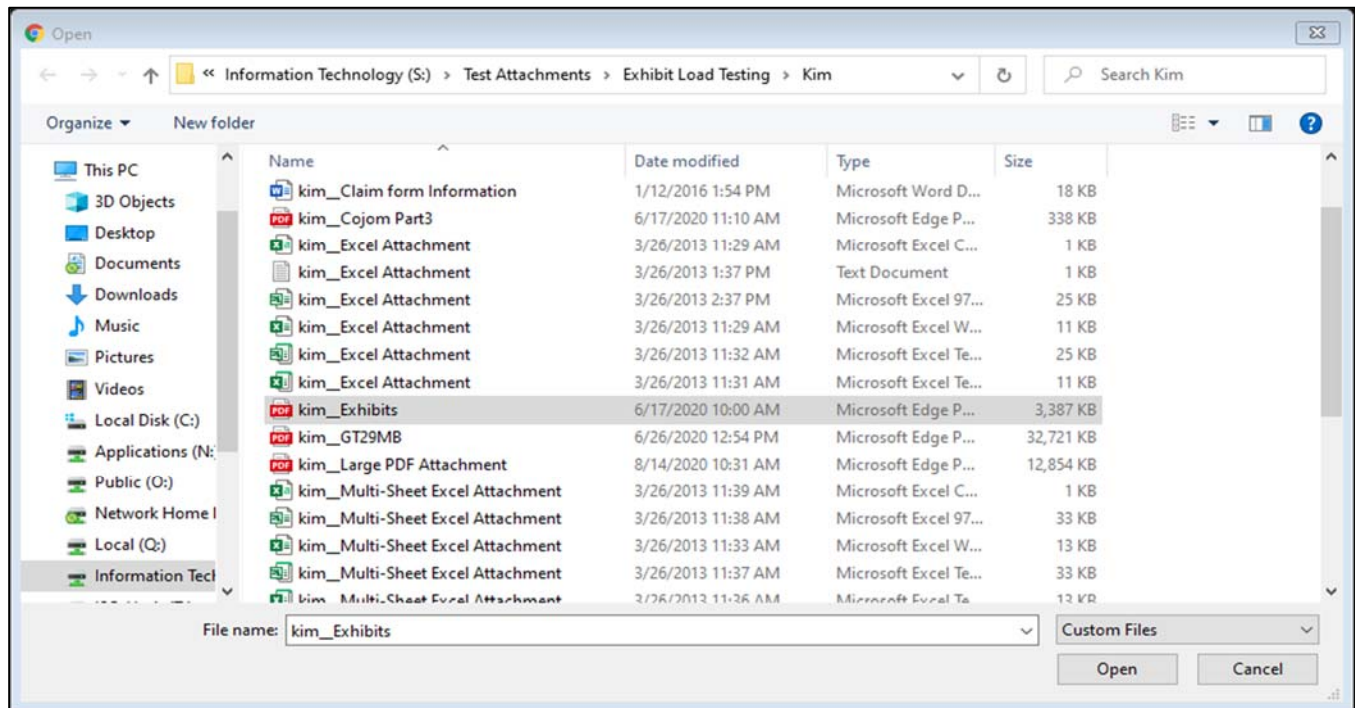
Open

« Information Technology (S:) > Test Attachments > Exhibit Load Testing > Kim

Search Kim

Organize ▾ New folder

This PC
3D Objects
Desktop
Documents
Downloads
Music
Pictures
Videos
Local Disk (C:)
Applications (N:
Public (O:)
Network Home I
Local (Q:)
Information Tech
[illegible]

| Name | Date modified | Type | Size |
|---|---|---|---|
| kim__Claim form Information | 1/12/2016 1:54 PM | Microsoft Word D... | 18 KB |
| kim__Cojom Part3 | 6/17/2020 11:10 AM | Microsoft Edge P... | 338 KB |
| kim__Excel Attachment | 3/26/2013 11:29 AM | Microsoft Excel C... | 1 KB |
| kim__Excel Attachment | 3/26/2013 1:37 PM | Text Document | 1 KB |
| kim__Excel Attachment | 3/26/2013 2:37 PM | Microsoft Excel 97... | 25 KB |
| kim__Excel Attachment | 3/26/2013 11:29 AM | Microsoft Excel W... | 11 KB |
| kim__Excel Attachment | 3/26/2013 11:32 AM | Microsoft Excel Te... | 25 KB |
| kim__Excel Attachment | 3/26/2013 11:31 AM | Microsoft Excel Te... | 11 KB |
| kim__Exhibits | 6/17/2020 10:00 AM | Microsoft Edge P... | 3,387 KB |
| kim__GT29MB | 6/26/2020 12:54 PM | Microsoft Edge P... | 32,721 KB |
| kim__Large PDF Attachment | 8/14/2020 10:31 AM | Microsoft Edge P... | 12,854 KB |
| kim__Multi-Sheet Excel Attachment | 3/26/2013 11:39 AM | Microsoft Excel C... | 1 KB |
| kim__Multi-Sheet Excel Attachment | 3/26/2013 11:38 AM | Microsoft Excel 97... | 33 KB |
| kim__Multi-Sheet Excel Attachment | 3/26/2013 11:33 AM | Microsoft Excel W... | 13 KB |
| kim__Multi-Sheet Excel Attachment | 3/26/2013 11:37 AM | Microsoft Excel Te... | 33 KB |
| kim__Multi-Sheet Excel Attachment | 3/26/2013 11:36 AM | Microsoft Excel Te... | 13 KB |

File name: kim__Exhibits
Custom Files
Open
Cancel